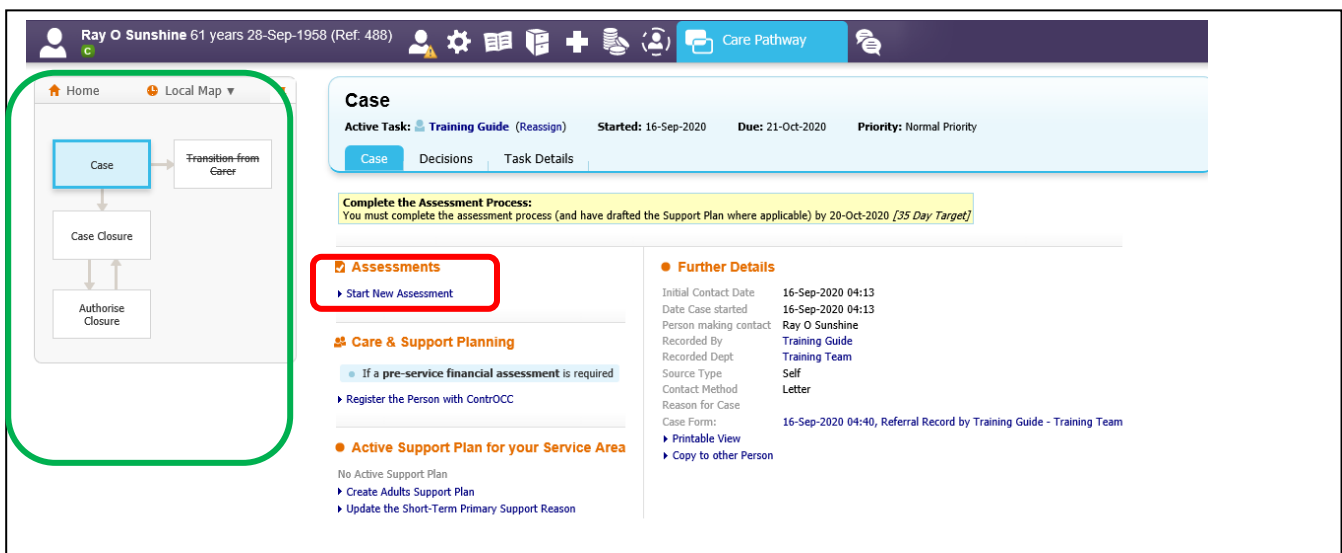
Ray O Sunshine 61 years 28-Sep-1958 (Ref: 488)
C
Care Pathway

Home
Local Map ▼

Case
Transition from Carer
Case Closure
Authorise Closure

Case
Active Task: Training Guide (Reassign) Started: 16-Sep-2020 Due: 21-Oct-2020 Priority: Normal Priority

Case
Decisions
Task Details

Complete the Assessment Process:
You must complete the assessment process (and have drafted the Support Plan where applicable) by 20-Oct-2020 [35 Day Target]

Assessments
Start New Assessment

Care & Support Planning
If a pre-service financial assessment is required
Register the Person with ContrOCC

Active Support Plan for your Service Area
No Active Support Plan
Create Adults Support Plan
Update the Short-Term Primary Support Reason

Further Details

| | |
|---|---|
| Initial Contact Date | 16-Sep-2020 04:13 |
| Date Case started | 16-Sep-2020 04:13 |
| Person making contact | Ray O Sunshine |
| Recorded By | Training Guide |
| Recorded Dept | Training Team |
| Source Type | Self |
| Contact Method | Letter |
| Reason for Case | |
| Case Form: | 16-Sep-2020 04:40, Referral Record by Training Guide - Training Team |

Printable View
Copy to other Person